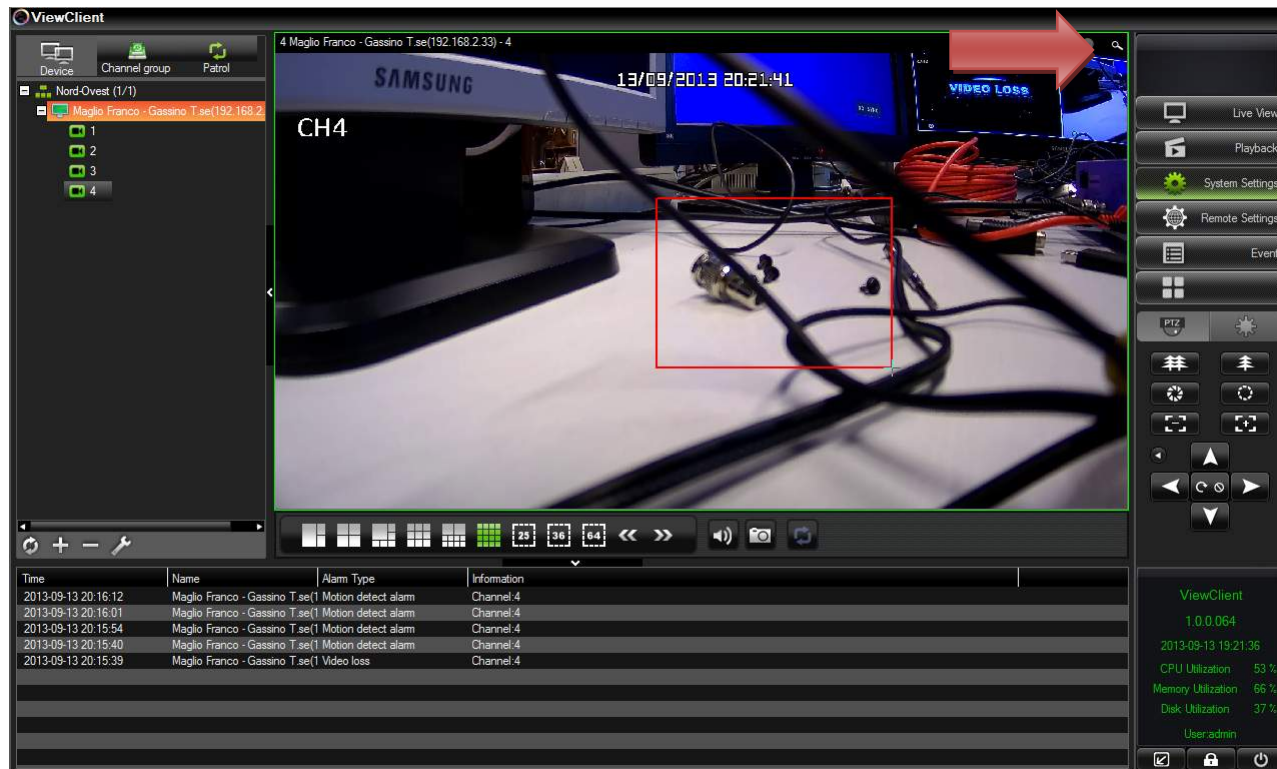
ViewClient

Device
Channel group
Patrol

Nord-Ovest (1/1)
Maglio Franco - Gassino T.se(192.168.2
1
2
3
4

4 Maglio Franco - Gassino T.se(192.168.2.33) - 4

SAMSUNG
13/09/2013 20:21:41
VIDEO LOSS
CH4

25
36
64

Live View
Playback
System Settings
Remote Settings
Event

PTZ

| Time | Name | Alarm Type | Information |
|---|---|---|---|
| 2013-09-13 20:16:12 | Maglio Franco - Gassino T.se(1 | Motion detect alarm | Channel:4 |
| 2013-09-13 20:16:01 | Maglio Franco - Gassino T.se(1 | Motion detect alarm | Channel:4 |
| 2013-09-13 20:15:54 | Maglio Franco - Gassino T.se(1 | Motion detect alarm | Channel:4 |
| 2013-09-13 20:15:40 | Maglio Franco - Gassino T.se(1 | Motion detect alarm | Channel:4 |
| 2013-09-13 20:15:39 | Maglio Franco - Gassino T.se(1 | Video loss | Channel:4 |

ViewClient
1.0.0.064
2013-09-13 19:21:36
CPU Utilization 53 %
Memory Utilization 66 %
Disk Utilization 37 %
User:admin